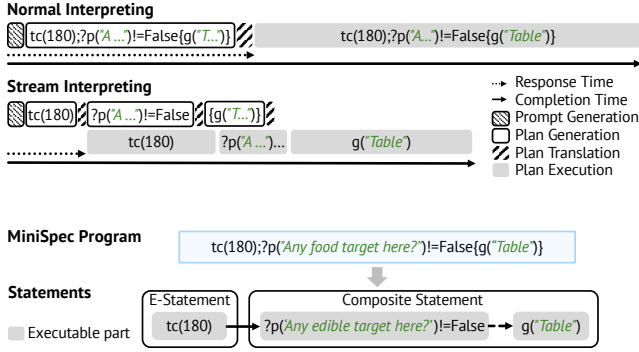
Normal Interpreting

tc(180);?p("A ...")!=False{g("T...")}

tc(180);?p("A...")!=False{g("Table")}

Stream Interpreting

tc(180) ?p("A ...")!=False {g("T...")}

tc(180) ?p("A ...")... g("Table")

Response Time
Completion Time
Prompt Generation
Plan Generation
Plan Translation
Plan Execution

MiniSpec Program

tc(180);?p("Any food target here?")!=False{g("Table")}

Statements

E-Statement

Composite Statement

tc(180)

?p("Any edible target here?")!=False

g("Table")

Executable part